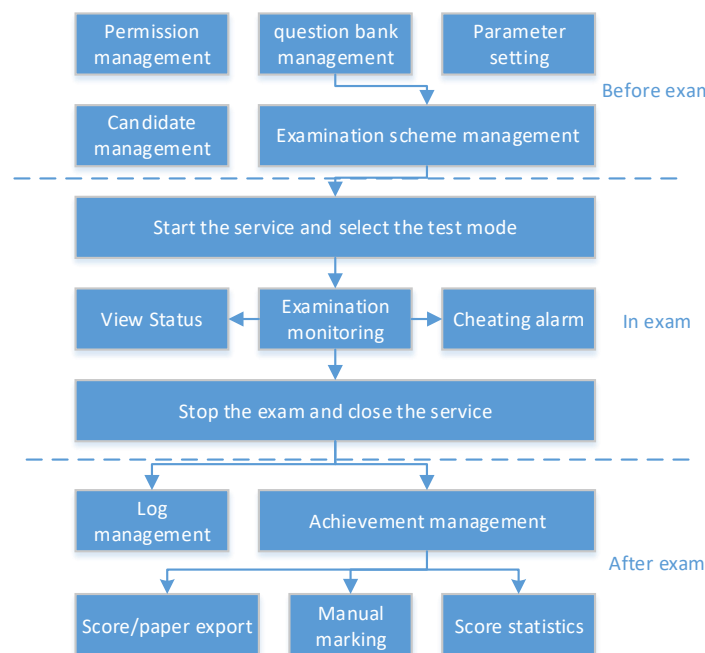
Permission management

question bank management

Parameter setting

Before exan

Candidate management

Examination scheme management

Start the service and select the test mode

View Status

Examination monitoring

Cheating alarm

In exam

Stop the exam and close the service

Log management

Achievement management

After exam

Score/paper export

Manual marking

Score statistics